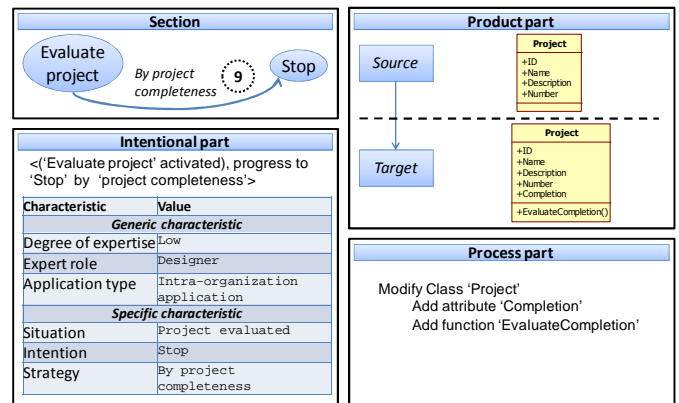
Section

Evaluate project

By project completeness

9

Stop

Intentional part

<('Evaluate project' activated), progress to 'Stop' by 'project completeness'>

| Characteristic | Value |
|---|---|
| *Generic characteristic* | |
| Degree of expertise | Low |
| Expert role | Designer |
| Application type | Intra-organization application |
| *Specific characteristic* | |
| Situation | Project evaluated |
| Intention | Stop |
| Strategy | By project completeness |

Product part

Source

Project
+ID
+Name
+Description
+Number

Target

Project
+ID
+Name
+Description
+Number
+Completion
+EvaluateCompletion()

Process part

Modify Class 'Project'
Add attribute 'Completion'
Add function 'EvaluateCompletion'